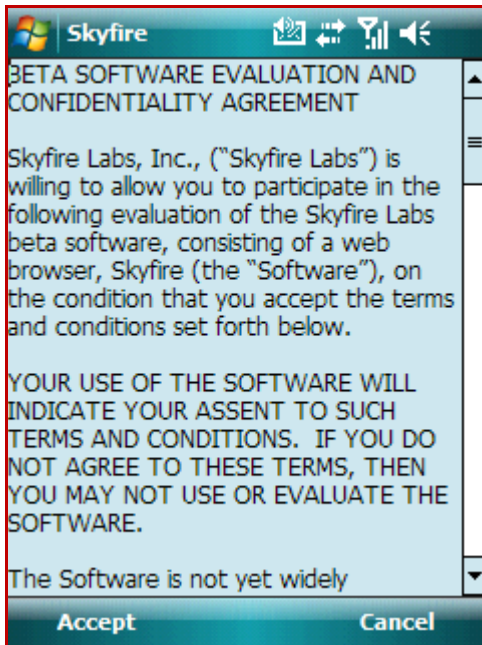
Skyfire

BETA SOFTWARE EVALUATION AND CONFIDENTIALITY AGREEMENT

Skyfire Labs, Inc., ("Skyfire Labs") is willing to allow you to participate in the following evaluation of the Skyfire Labs beta software, consisting of a web browser, Skyfire (the "Software"), on the condition that you accept the terms and conditions set forth below.

YOUR USE OF THE SOFTWARE WILL INDICATE YOUR ASSENT TO SUCH TERMS AND CONDITIONS. IF YOU DO NOT AGREE TO THESE TERMS, THEN YOU MAY NOT USE OR EVALUATE THE SOFTWARE.

The Software is not yet widely

Accept Cancel